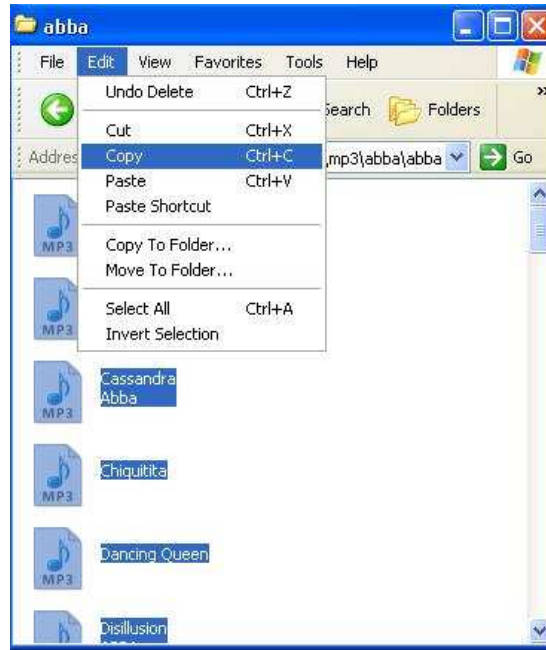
abba

File Edit View Favorites Tools Help

Undo Delete Ctrl+Z

Cut Ctrl+X

Copy Ctrl+C

Paste Ctrl+V

Paste Shortcut

Copy To Folder...

Move To Folder...

Select All Ctrl+A

Invert Selection

Search Folders

Addres

,mp3\abba\abba

Go

MP3

MP3

MP3 Cassandra Abba

MP3 Chiquitita

MP3 Dancing Queen

Disillusion